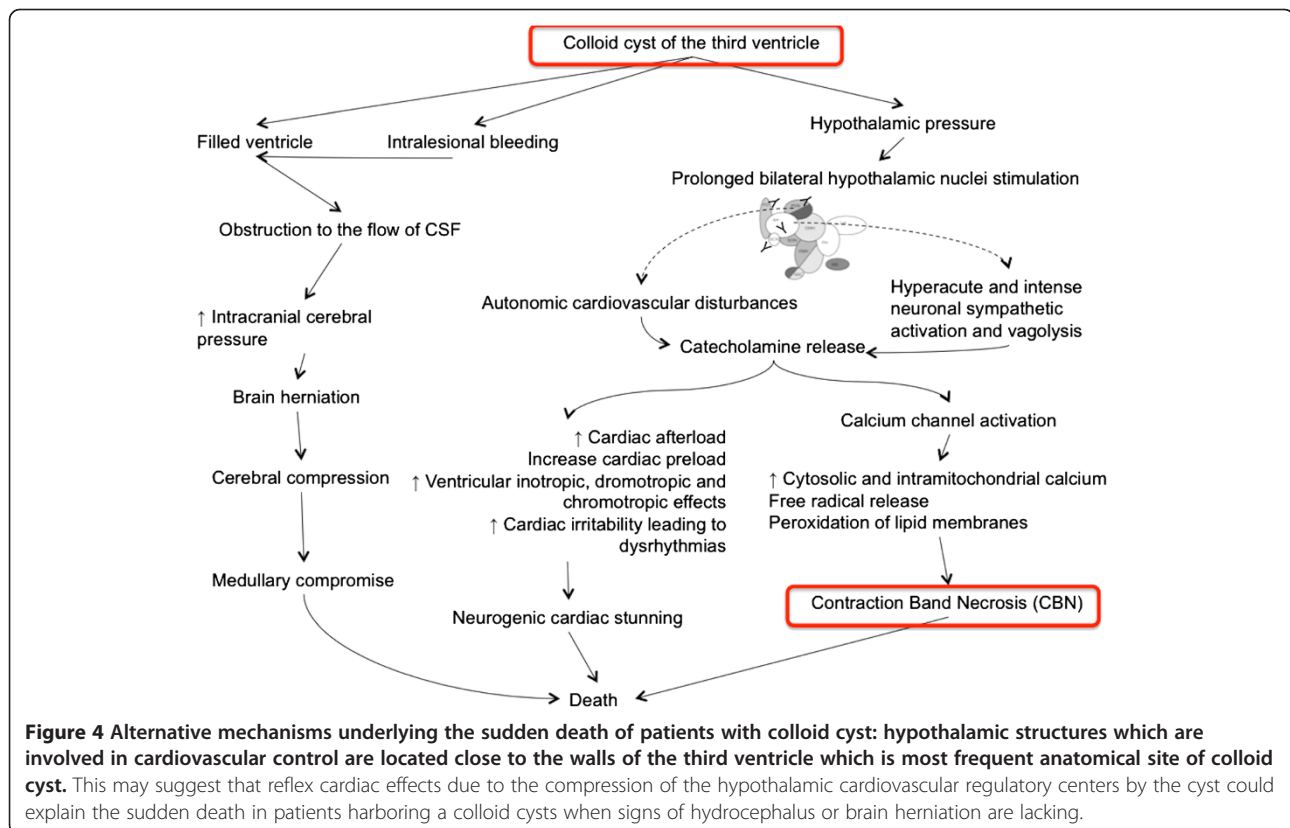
Colloid cyst of the third ventricle

Filled ventricle

Intralesional bleeding

Hypothalamic pressure

Prolonged bilateral hypothalamic nuclei stimulation

Obstruction to the flow of CSF

↑ Intracranial cerebral pressure

Brain herniation

Cerebral compression

Medullary compromise

Autonomic cardiovascular disturbances

Hyperacute and intense neuronal sympathetic activation and vagolysis

Catecholamine release

↑ Cardiac afterload
Increase cardiac preload
↑ Ventricular inotropic, dromotropic and chromotropic effects
↑ Cardiac irritability leading to dysrhythmias

Neurogenic cardiac stunning

Calcium channel activation

↑ Cytosolic and intramitochondrial calcium
Free radical release
Peroxidation of lipid membranes

Contraction Band Necrosis (CBN)

Death

**Figure 4 Alternative mechanisms underlying the sudden death of patients with colloid cyst: hypothalamic structures which are involved in cardiovascular control are located close to the walls of the third ventricle which is most frequent anatomical site of colloid cyst.** This may suggest that reflex cardiac effects due to the compression of the hypothalamic cardiovascular regulatory centers by the cyst could explain the sudden death in patients harboring a colloid cysts when signs of hydrocephalus or brain herniation are lacking.